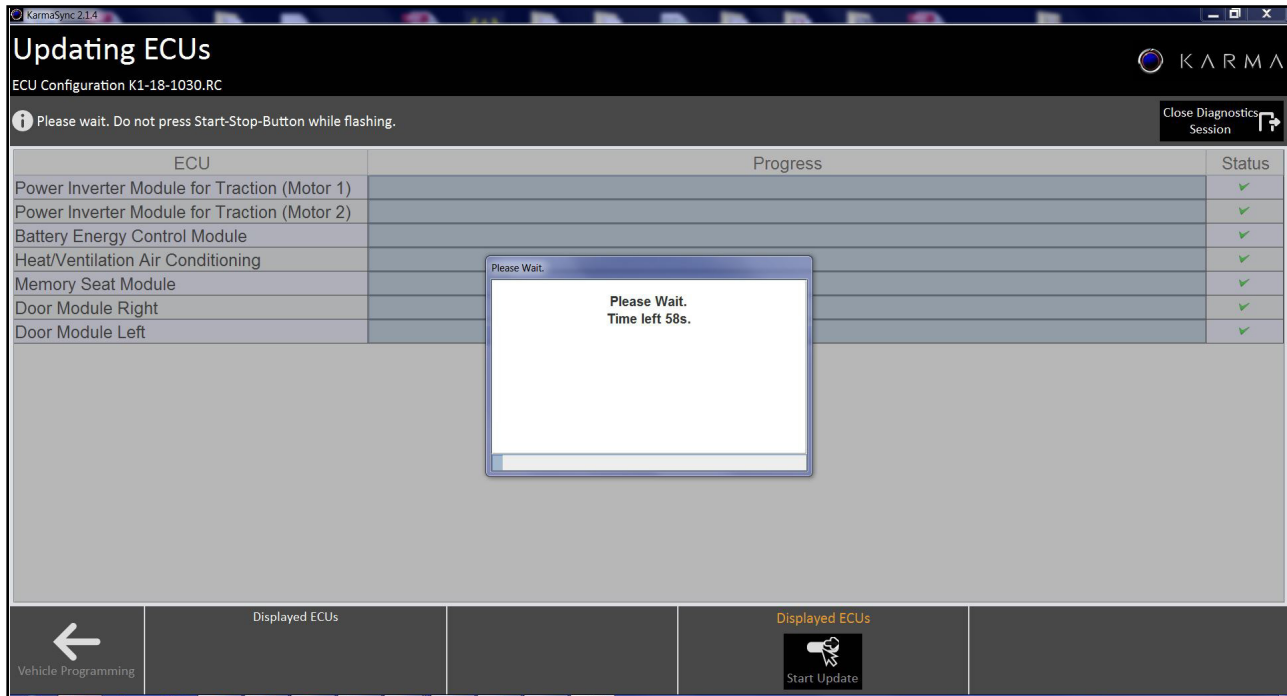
KarmaSync 2.1.4

Updating ECUs

ECU Configuration K1-18-1030.RC

KARMA

Please wait. Do not press Start-Stop-Button while flashing.

Close Diagnostics Session

| ECU | Progress | Status |
|---|---|---|
| Power Inverter Module for Traction (Motor 1) | | ✔ |
| Power Inverter Module for Traction (Motor 2) | | ✔ |
| Battery Energy Control Module | | ✔ |
| Heat/Ventilation Air Conditioning | | ✔ |
| Memory Seat Module | | ✔ |
| Door Module Right | | ✔ |
| Door Module Left | | ✔ |

Please Wait.

Please Wait.
Time left 58s.

Vehicle Programming

Displayed ECUs

Displayed ECUs

Start Update